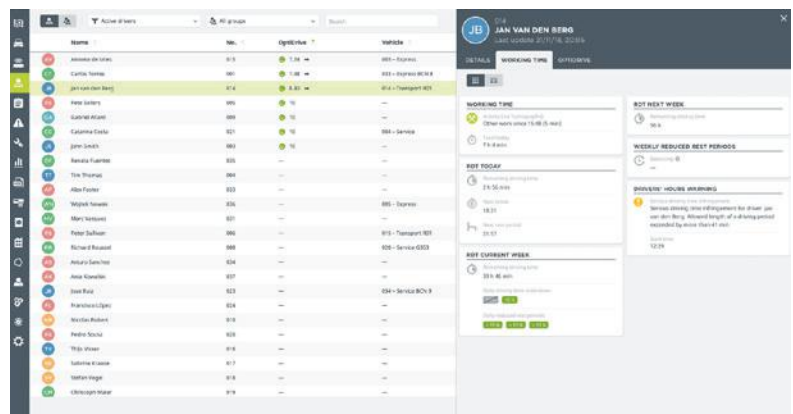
Active drivers | All groups | Search

| Name | No. | OptiDrive | Vehicle |
|---|---|---|---|
| Antonio de Vries | 015 | 7.36 | 003 – Express |
| Carlos Torres | 001 | 7.48 | 033 – Express BCN 8 |
| Jan van den Berg | 014 | 8.33 | 014 – Transport 901 |
| Peter Sellers | 005 | 10 | – |
| Gabriel Alami | 009 | 10 | – |
| Catarina Costa | 021 | 10 | 004 – Service |
| John Smith | 003 | 10 | – |
| Renata Fuentes | 035 | – | – |
| Tim Thomas | 004 | – | – |
| Alex Foster | 033 | – | – |
| Wojtek Nowak | 036 | – | 005 – Express |
| Marc Vazquez | 031 | – | – |
| Peter Sullivan | 006 | – | 015 – Transport 901 |
| Richard Roussel | 008 | – | 026 – Service 0303 |
| Arturo Sanchez | 034 | – | – |
| Anna Kowalski | 037 | – | – |
| Joan Ruiz | 023 | – | 034 – Service BCN 9 |
| Francisco López | 024 | – | – |
| Nicolas Robert | 019 | – | – |
| Pedro Sousa | 025 | – | – |
| Thijs Visser | 018 | – | – |
| Sabrina Krause | 017 | – | – |
| Stefan Vogel | 016 | – | – |
| Christoph Maier | 019 | – | – |

JB
014
JAN VAN DEN BERG
Last update 2/17/16, 20:06

DETAILS | WORKING TIME | OPTIDRIVE

WORKING TIME
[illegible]
Other work since 15:08 (5 min)
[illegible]
7 h 4 min

RDT TODAY
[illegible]
3 h 56 min
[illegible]
18:31
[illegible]
21:57

RDT CURRENT WEEK
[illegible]
30 h 46 min
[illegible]

RDT NEXT WEEK
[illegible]
56 h

WEEKLY REDUCED REST PERIODS
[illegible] 0
—

DRIVERS' HOURS WARNING
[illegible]
Serious driving time infringement for driver: Jan van den Berg. Allowed length of a driving period exceeded by more than 41 min
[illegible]
12:29